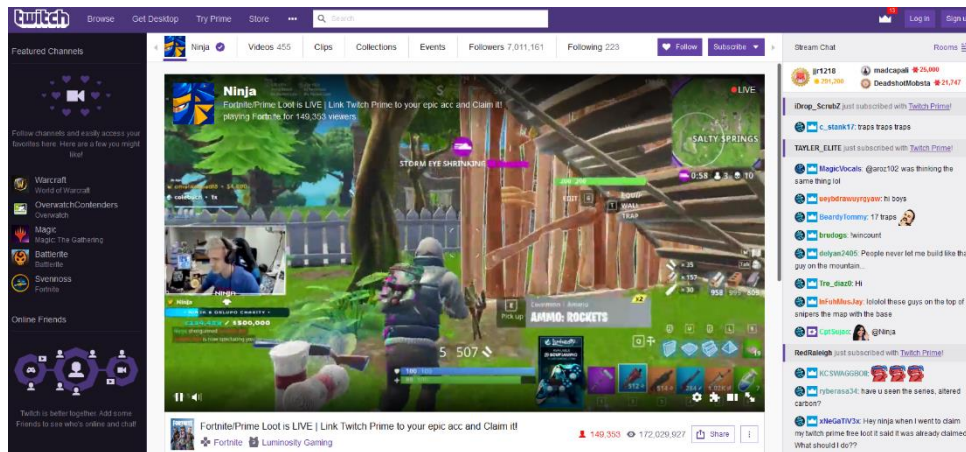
twitch Browse Get Desktop Try Prime Store ••• Search

Log In Sign up

Featured Channels

Follow channels and easily access your favorites here. Here are a few you might like!

Warcraft
World of Warcraft

OverwatchContenders
Overwatch

Magic
Magic: The Gathering

Battlerite
Battlerite

Svenloss
Fortnite

Online Friends

Twitch is better together. Add some Friends to see who's online and chat!

Ninja Videos 455 Clips Collections Events Followers 7,011,161 Following 223 Follow Subscribe

Ninja
Fortnite/Prime Loot is LIVE | Link Twitch Prime to your epic acc and Claim it!
playing Fortnite for 149,353 viewers

LIVE

SALTY SPRINGS

STORM EYE SHRINKING

0:58 10

EDIT WALL TRAP

Pick up AMMO: ROCKETS

5 507

$500,000

Fortnite/Prime Loot is LIVE | Link Twitch Prime to your epic acc and Claim it!
Fortnite Luminosity Gaming

149,353 172,029,927 Share

Stream Chat Rooms

jjr1218 madcapali 25,000 DeadshotMobsta 21,747

iDrop_ScrubZ just subscribed with Twitch Prime!

c_stank17: traps traps traps

TAYLER_ELITE just subscribed with Twitch Prime!

MagicVocals: @aroz102 was thinking the same thing lol

eeybdrawuyrgyaw: hi boys

BeardyTommy: 17 traps

brudogs: !wincount

dulyan2405: People never let me build like tha guy on the mountain...

fre_diaz0: Hi

InFoMissJay: lololol these guys on the top of snipers the map with the base

CptSujec: @Ninja

RedRaleigh just subscribed with Twitch Prime!

KCSWAGG808:

yberasa34: have u seen the series, altered carbon?

xNeGaTiV3x: Hey ninja when I went to claim my twitch prime free loot it said it was already claimed What should I do??